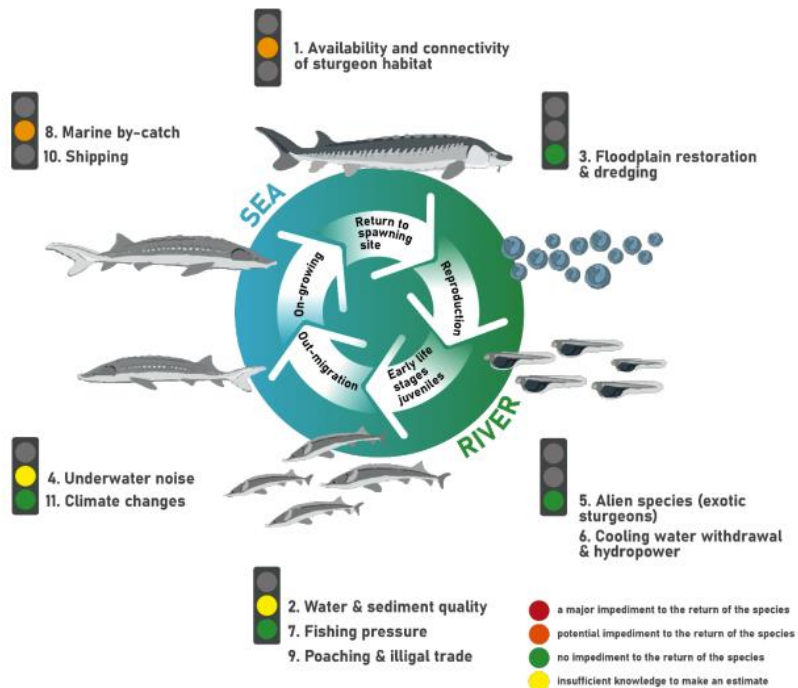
1. Availability and connectivity of sturgeon habitat

8. Marine by-catch
10. Shipping

3. Floodplain restoration & dredging

SEA

Return to spawning site

Reproduction

Early life stages juveniles

Out-migration

On-growing

RIVER

4. Underwater noise
11. Climate changes

5. Alien species (exotic sturgeons)
6. Cooling water withdrawal & hydropower

2. Water & sediment quality
7. Fishing pressure
9. Poaching & illigal trade

a major impediment to the return of the species
potential impediment to the return of the species
no impediment to the return of the species
insufficient knowledge to make an estimate